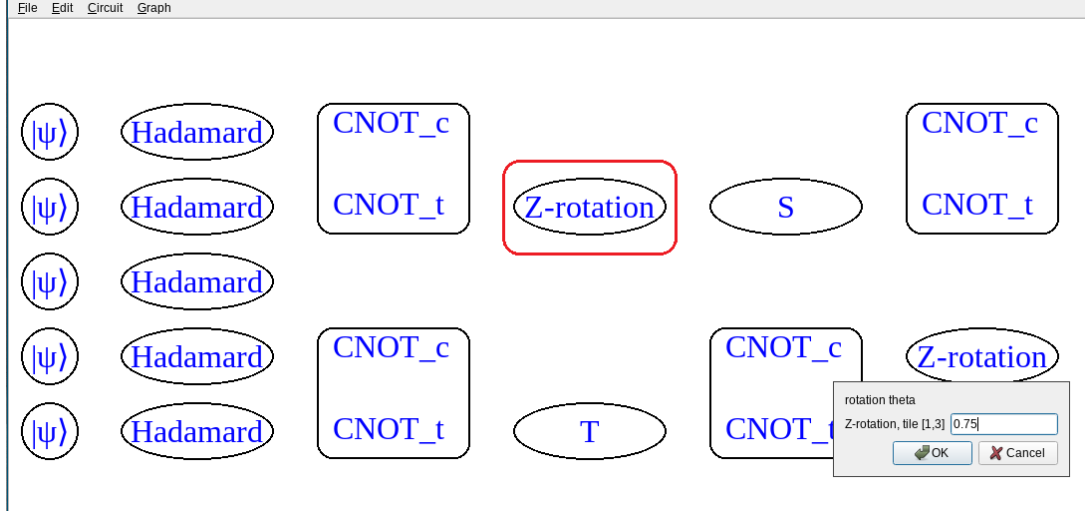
File Edit Circuit Graph

$|\psi\rangle$ Hadamard CNOT_c CNOT_c
$|\psi\rangle$ Hadamard CNOT_t Z-rotation S CNOT_t
$|\psi\rangle$ Hadamard
$|\psi\rangle$ Hadamard CNOT_c CNOT_c Z-rotation
$|\psi\rangle$ Hadamard CNOT_t T CNOT_t

rotation theta
Z-rotation, tile [1,3] 0.75
OK Cancel